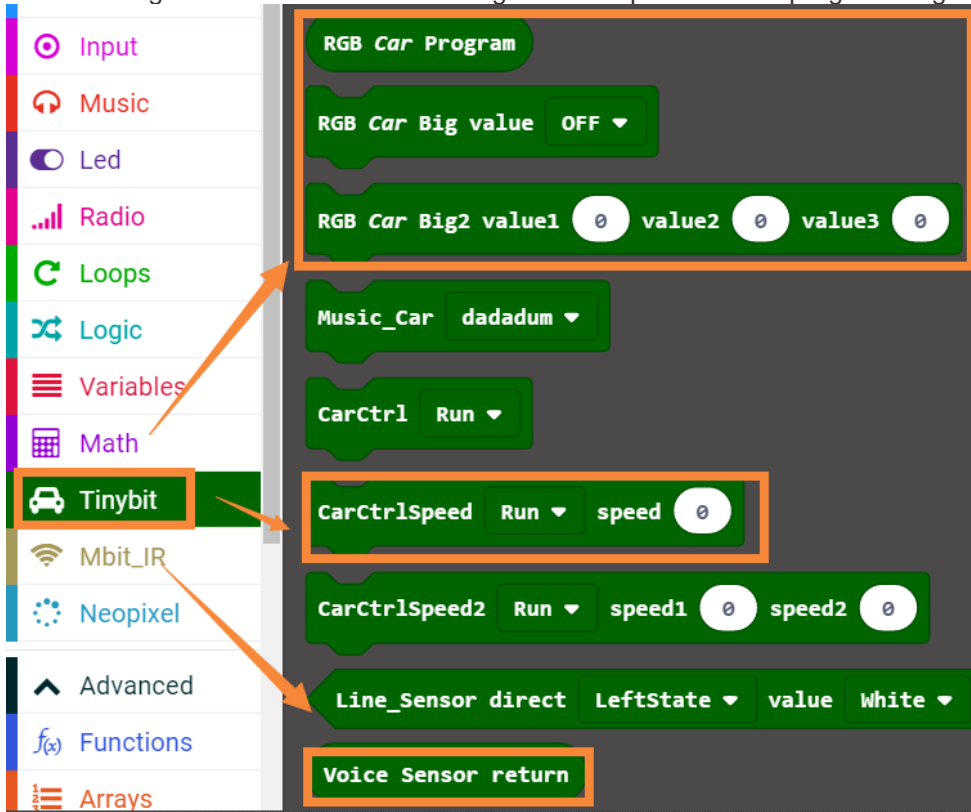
Input
Music
Led
Radio
Loops
Logic
Variables
Math
Tinybit
Mbit_IR
Neopixel
Advanced
Functions
Arrays

RGB Car Program
RGB Car Big value OFF
RGB Car Big2 value1 0 value2 0 value3 0
Music_Car dadadum
CarCtrl Run
CarCtrlSpeed Run speed 0
CarCtrlSpeed2 Run speed1 0 speed2 0
Line_Sensor direct LeftState value White
Voice Sensor return